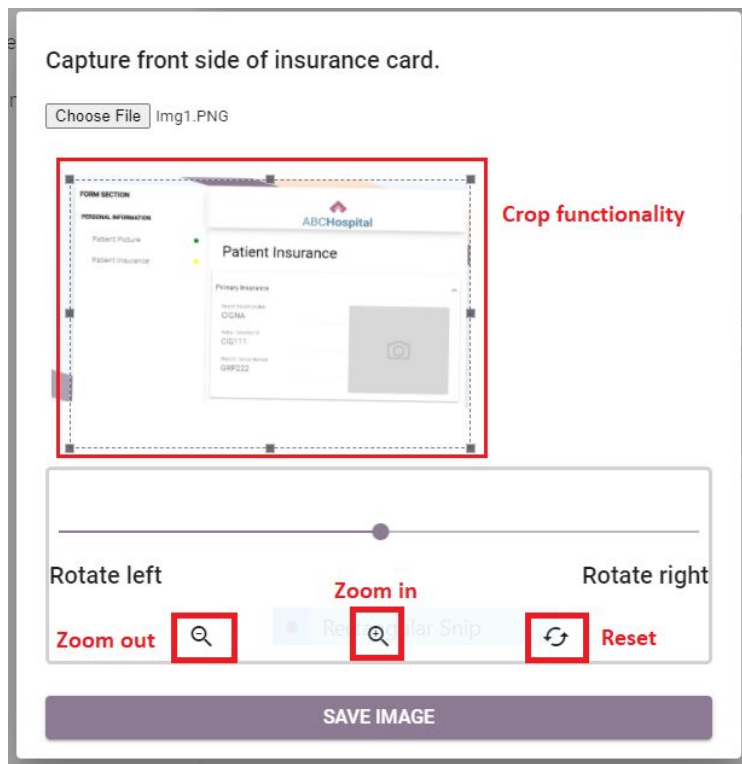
Capture front side of insurance card.

Choose File Img1.PNG

FORM SECTION
PERSONAL INFORMATION
Patient Picture
Patient Insurance

ABCHospital

Patient Insurance

Primary Insurance
CIGNA
CIG111
GRP222

Crop functionality

Rotate left

Rotate right

Zoom in

Zoom out

Reset

Rectangular Snip

SAVE IMAGE